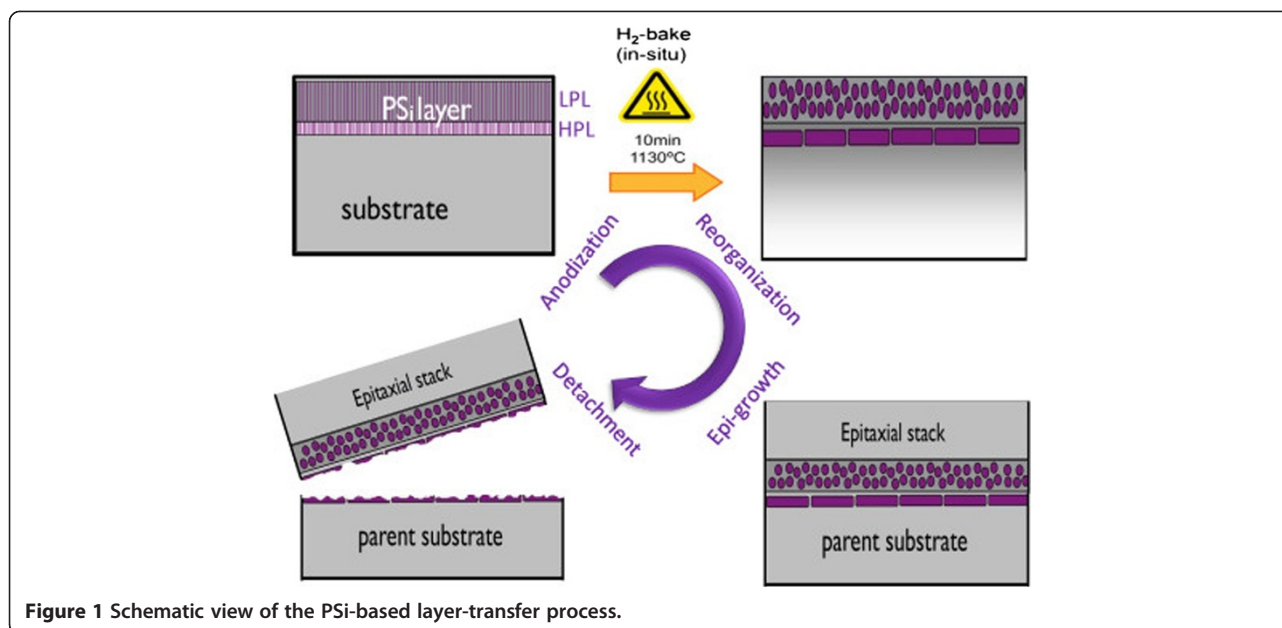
PSi layer
LPL
HPL
substrate

$H_2$-bake
(in-situ)
10min
1130°C

Anodization
Reorganization
Detachment
Epi-growth

Epitaxial stack
parent substrate

Epitaxial stack
parent substrate

**Figure 1 Schematic view of the PSi-based layer-transfer process.**